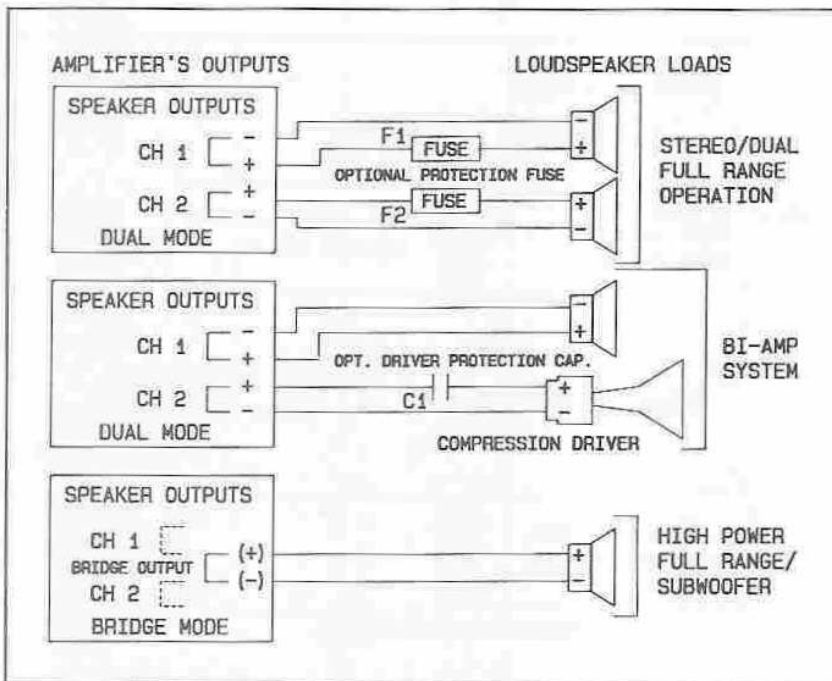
AMPLIFIER'S OUTPUTS

LOUDSPEAKER LOADS

SPEAKER OUTPUTS

CH 1 − +

CH 2 + −

DUAL MODE

F1 FUSE

OPTIONAL PROTECTION FUSE

F2 FUSE

− +

+ −

STEREO/DUAL FULL RANGE OPERATION

SPEAKER OUTPUTS

CH 1 − +

CH 2 + −

DUAL MODE

OPT. DRIVER PROTECTION CAP.

C1

− +

+ −

COMPRESSION DRIVER

BI-AMP SYSTEM

SPEAKER OUTPUTS

CH 1

BRIDGE OUTPUT (+) (−)

CH 2

BRIDGE MODE

+ −

HIGH POWER FULL RANGE/ SUBWOOFER